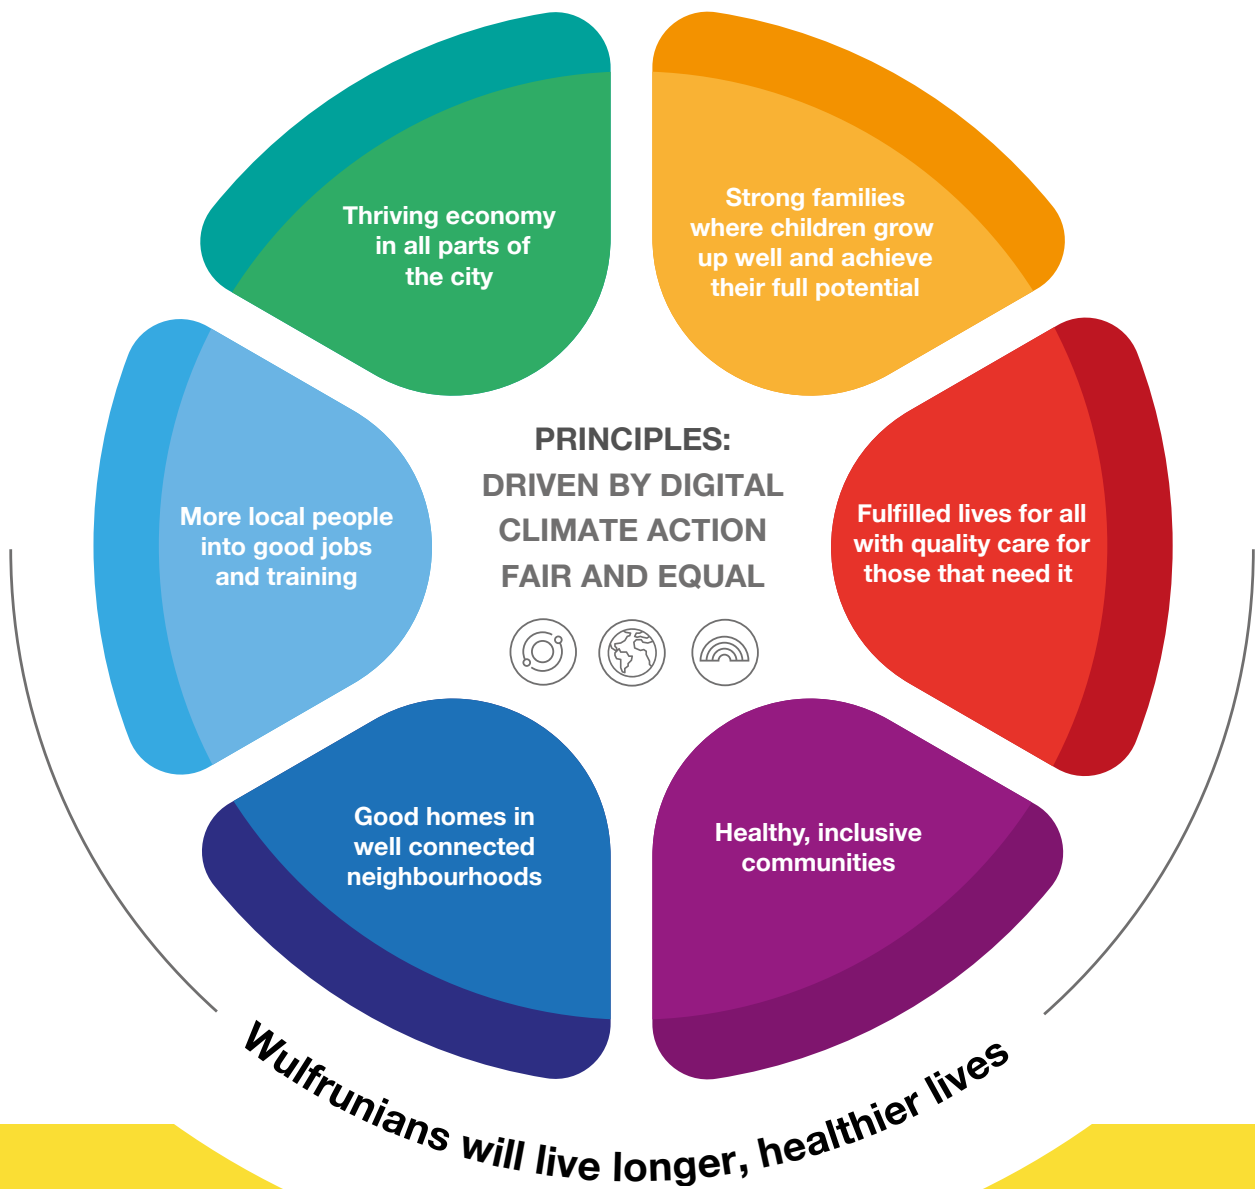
Thriving economy in all parts of the city

Strong families where children grow up well and achieve their full potential

More local people into good jobs and training

PRINCIPLES:
DRIVEN BY DIGITAL
CLIMATE ACTION
FAIR AND EQUAL

Fulfilled lives for all with quality care for those that need it

Good homes in well connected neighbourhoods

Healthy, inclusive communities

Wulfrunians will live longer, healthier lives